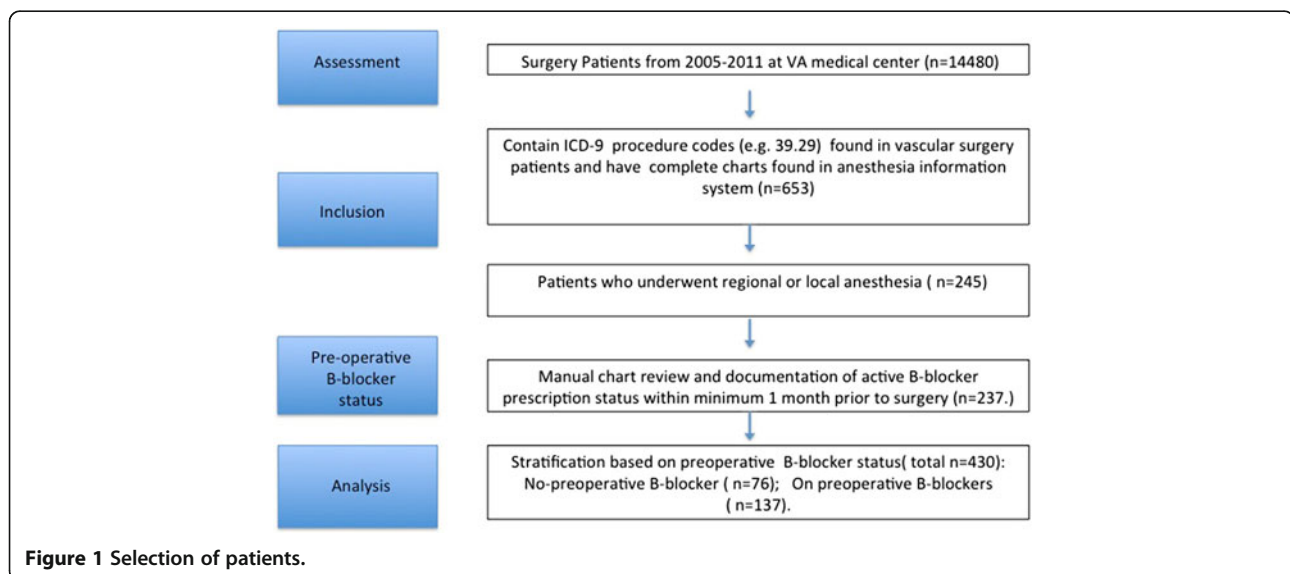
Assessment

Surgery Patients from 2005-2011 at VA medical center (n=14480)

Inclusion

Contain ICD-9 procedure codes (e.g. 39.29) found in vascular surgery patients and have complete charts found in anesthesia information system (n=653)

Patients who underwent regional or local anesthesia ( n=245)

Pre-operative B-blocker status

Manual chart review and documentation of active B-blocker prescription status within minimum 1 month prior to surgery (n=237.)

Analysis

Stratification based on preoperative B-blocker status( total n=430): No-preoperative B-blocker ( n=76); On preoperative B-blockers ( n=137).

Figure 1 Selection of patients.